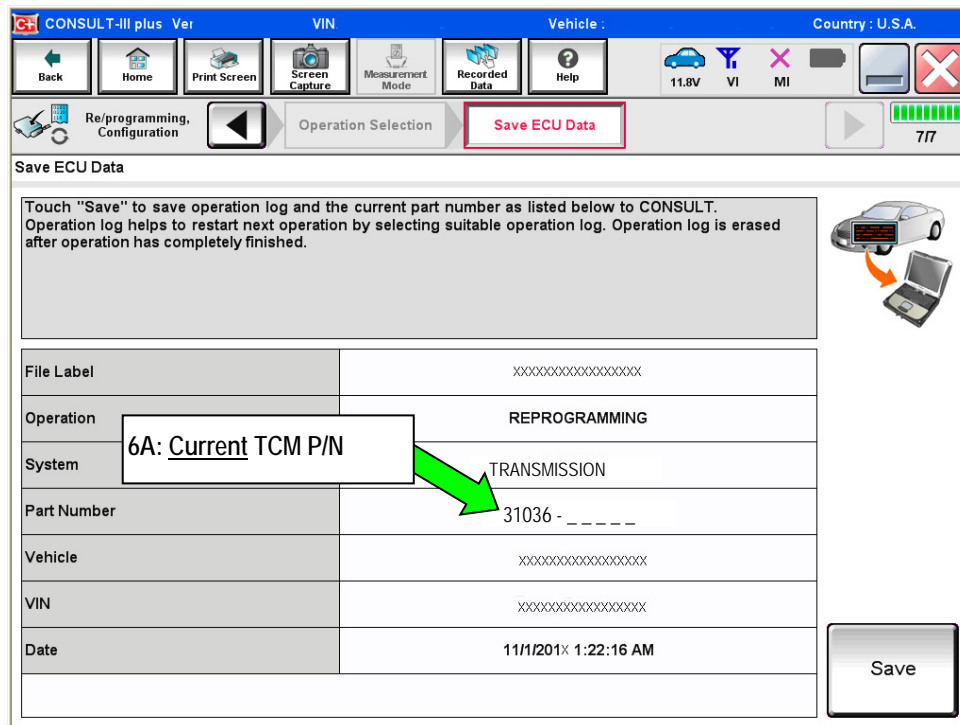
C+ CONSULT-III plus Ver VIN Vehicle : Country : U.S.A.

Back Home Print Screen Screen Capture Measurement Mode Recorded Data Help 11.8V VI MI

Re/programming, Configuration Operation Selection Save ECU Data 7/7

Save ECU Data

Touch "Save" to save operation log and the current part number as listed below to CONSULT. Operation log helps to restart next operation by selecting suitable operation log. Operation log is erased after operation has completely finished.

| File Label | XXXXXXXXXXXXXXXXX |
|---|---|
| Operation | REPROGRAMMING |
| System | TRANSMISSION |
| Part Number | 31036 - _ _ _ _ _ |
| Vehicle | XXXXXXXXXXXXXXXXX |
| VIN | XXXXXXXXXXXXXXXXX |
| Date | 11/1/201X 1:22:16 AM |

6A: Current TCM P/N

Save